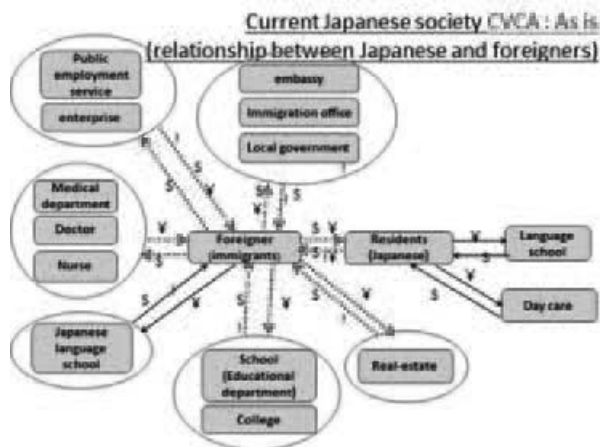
Current Japanese society CVCA : As is
(relationship between Japanese and foreigners)

Public employment service

enterprise

embassy

Immigration office

Local government

Medical department

Doctor

Nurse

Foreigner (immigrants)

Residents (Japanese)

Language school

Day care

Japanese language school

School (Educational department)

College

Real-estate

$ ¥ $ ¥ $ ¥ $ ¥ $ ¥ $ ¥ $ ¥ $ ¥ $ ¥ $ ¥